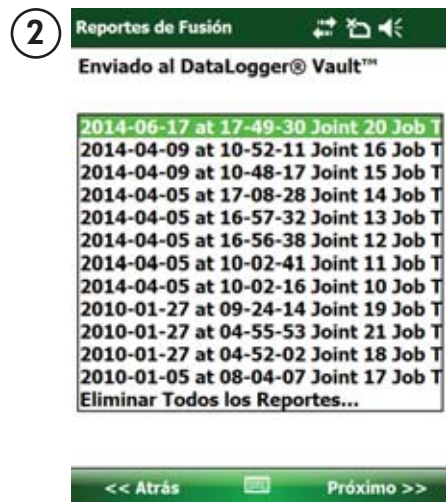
2

Reportes de Fusión

Enviado al DataLogger® Vault™

2014-06-17 at 17-49-30 Joint 20 Job T
2014-04-09 at 10-52-11 Joint 16 Job T
2014-04-09 at 10-48-17 Joint 15 Job T
2014-04-05 at 17-08-28 Joint 14 Job T
2014-04-05 at 16-57-32 Joint 13 Job T
2014-04-05 at 16-56-38 Joint 12 Job T
2014-04-05 at 10-02-41 Joint 11 Job T
2014-04-05 at 10-02-16 Joint 10 Job T
2010-01-27 at 09-24-14 Joint 19 Job T
2010-01-27 at 04-55-53 Joint 21 Job T
2010-01-27 at 04-52-02 Joint 18 Job T
2010-01-05 at 08-04-07 Joint 17 Job T
Eliminar Todos los Reportes...

<< Atrás

Próximo >>